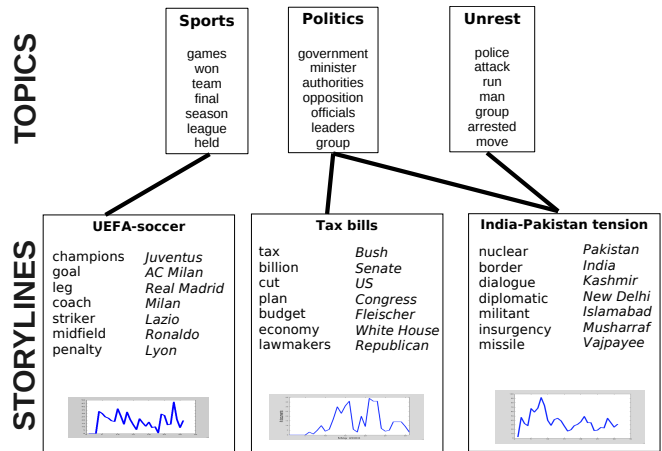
TOPICS

Sports
games
won
team
final
season
league
held

Politics
government
minister
authorities
opposition
officials
leaders
group

Unrest
police
attack
run
man
group
arrested
move

STORYLINES

UEFA-soccer
champions
goal
leg
coach
striker
midfield
penalty
Juventus
AC Milan
Real Madrid
Milan
Lazio
Ronaldo
Lyon

Tax bills
tax
billion
cut
plan
budget
economy
lawmakers
Bush
Senate
US
Congress
Fleischer
White House
Republican

India-Pakistan tension
nuclear
border
dialogue
diplomatic
militant
insurgency
missile
Pakistan
India
Kashmir
New Delhi
Islamabad
Musharraf
Vajpayee